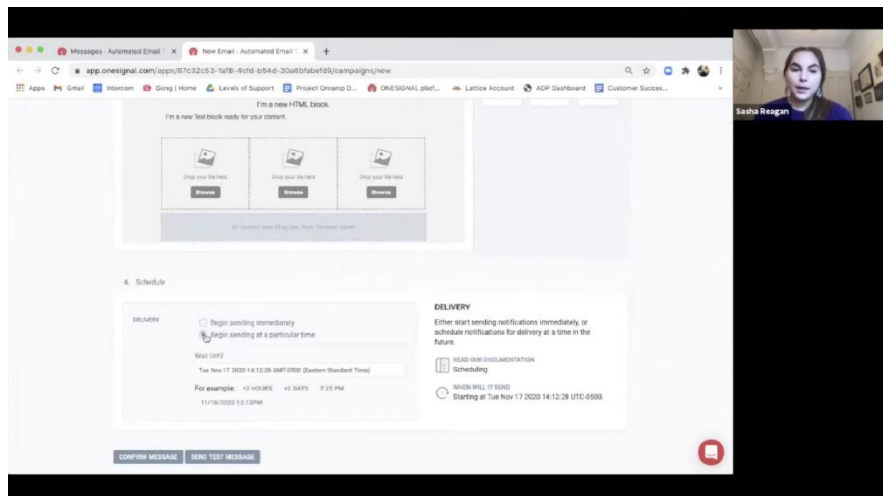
Messages · Automated Email ×
New Email · Automated Email ×
app.onesignal.com/apps/87c32c53-1af8-4cfd-b54d-30a8bfabefd9/campaigns/new
Apps Gmail Intercom Gong | Home Levels of Support Project Onramp D... ONESIGNAL platf... Lattice Account ADP Dashboard Customer Succes...

Sasha Reagan

I'm a new HTML block.
I'm a new Text block ready for your content.

Drop your file here
Browse
Drop your file here
Browse
Drop your file here
Browse

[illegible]

4. Schedule

DELIVERY
Begin sending immediately
Begin sending at a particular time
Wait until
Tue Nov 17 2020 14:12:28 GMT-0500 (Eastern Standard Time)
For example: +2 HOURS +2 DAYS 7:25 PM
11/18/2020 12:12PM

DELIVERY
Either start sending notifications immediately, or schedule notifications for delivery at a time in the future.
READ OUR DOCUMENTATION
Scheduling
WHEN WILL IT SEND
Starting at Tue Nov 17 2020 14:12:28 UTC-0500.

CONFIRM MESSAGE
SEND TEST MESSAGE